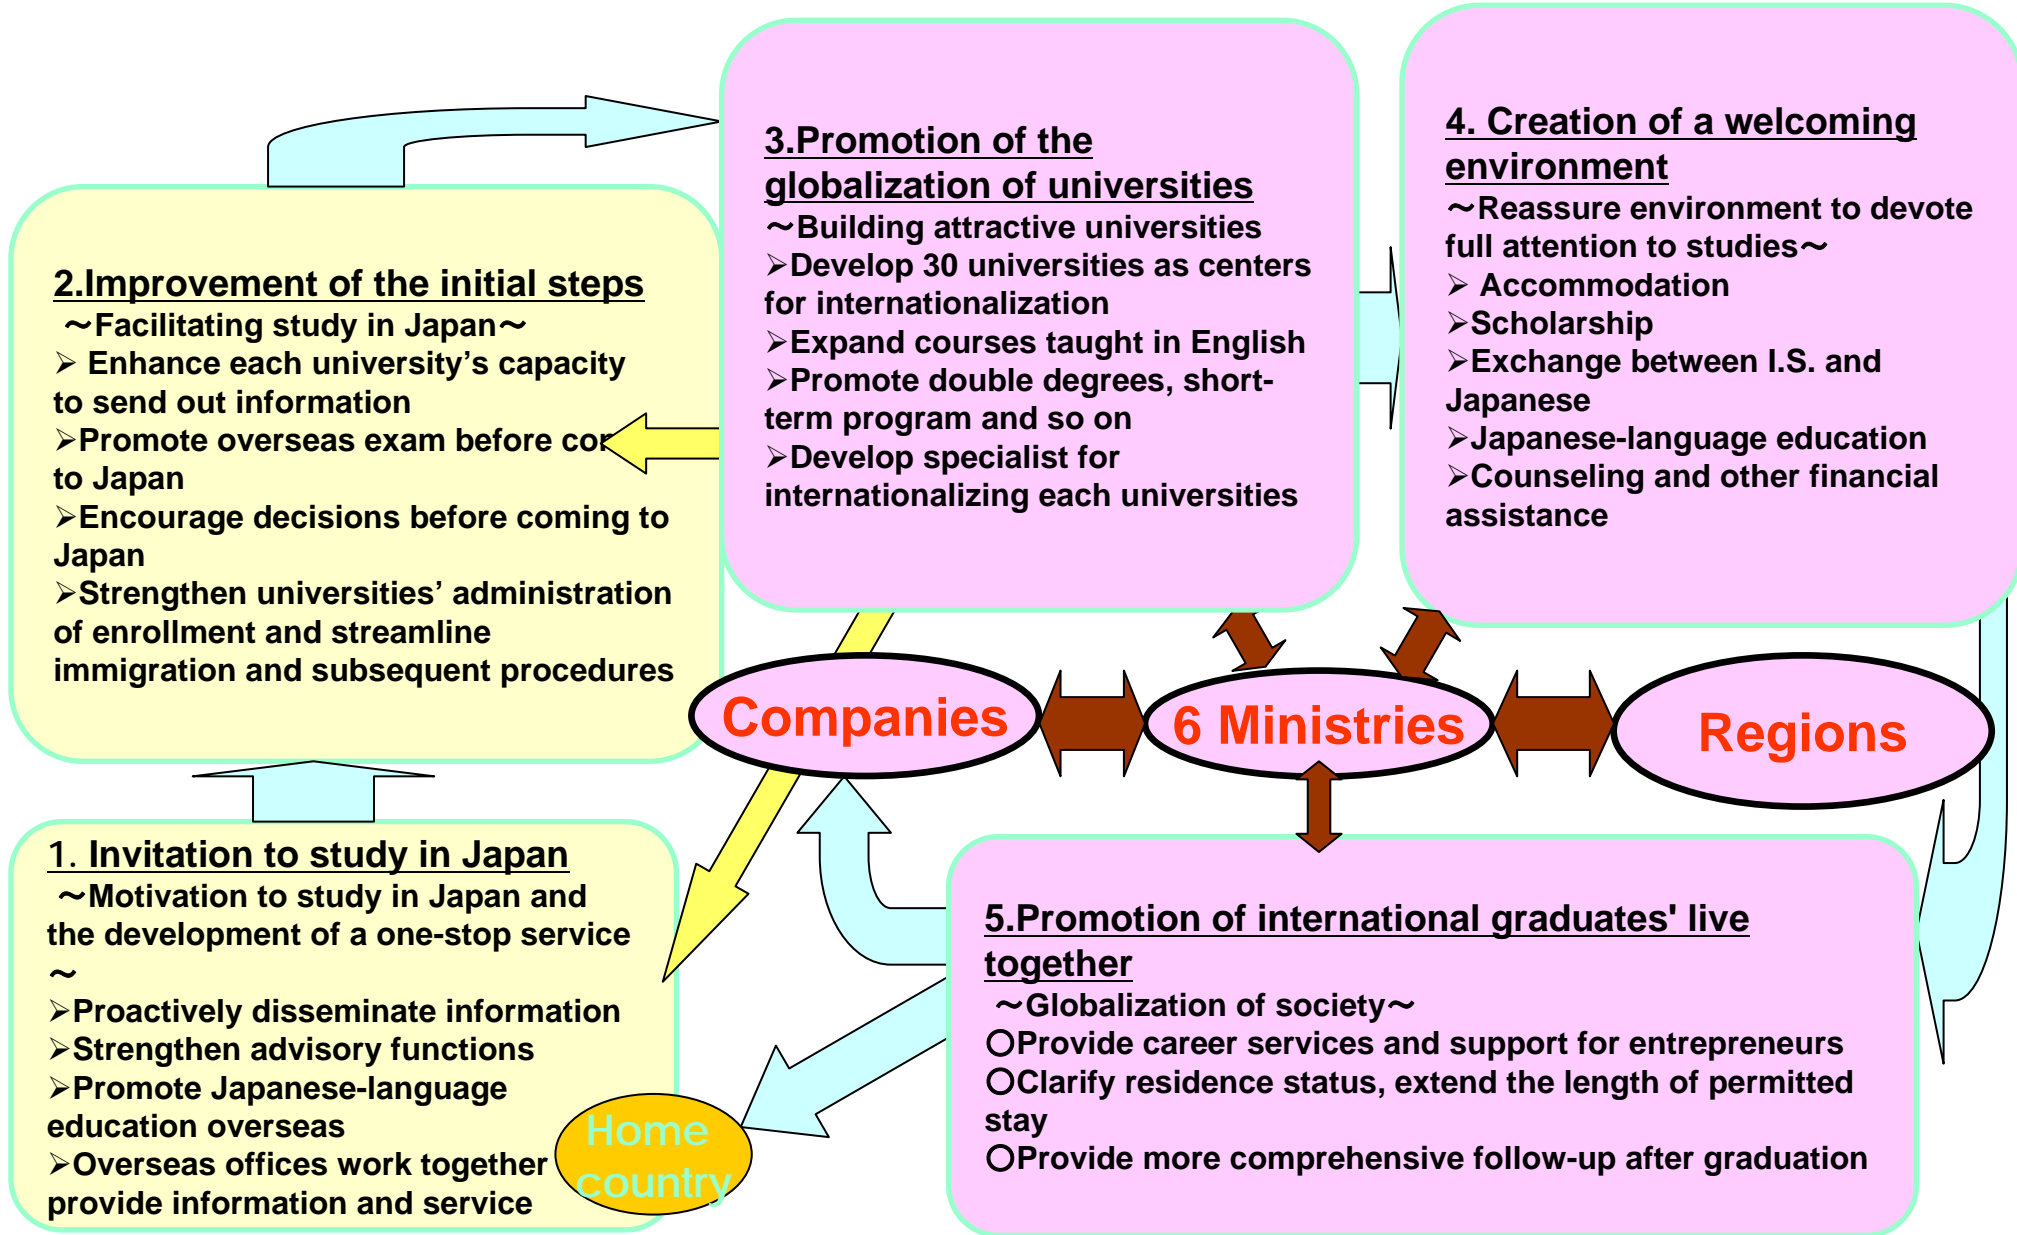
3.Promotion of the globalization of universities
～Building attractive universities
➢Develop 30 universities as centers for internationalization
➢Expand courses taught in English
➢Promote double degrees, short-term program and so on
➢Develop specialist for internationalizing each universities

4. Creation of a welcoming environment
～Reassure environment to devote full attention to studies～
➢ Accommodation
➢Scholarship
➢Exchange between I.S. and Japanese
➢Japanese-language education
➢Counseling and other financial assistance

2.Improvement of the initial steps
～Facilitating study in Japan～
➢ Enhance each university's capacity to send out information
➢Promote overseas exam before co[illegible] to Japan
➢Encourage decisions before coming to Japan
➢Strengthen universities' administration of enrollment and streamline immigration and subsequent procedures

Companies

6 Ministries

Regions

1. Invitation to study in Japan
～Motivation to study in Japan and the development of a one-stop service ～
➢Proactively disseminate information
➢Strengthen advisory functions
➢Promote Japanese-language education overseas
➢Overseas offices work together provide information and service

Home country

5.Promotion of international graduates' live together
～Globalization of society～
○Provide career services and support for entrepreneurs
○Clarify residence status, extend the length of permitted stay
○Provide more comprehensive follow-up after graduation